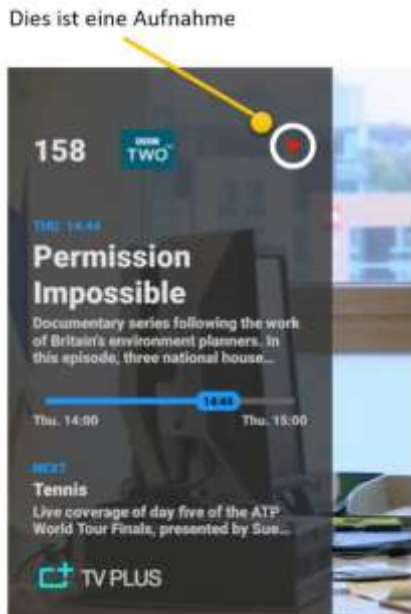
Dies ist eine Aufnahme

158

BBC TWO

THU. 14:44

Permission Impossible

Documentary series following the work of Britain's environment planners. In this episode, three national house...

14:44

Thu. 14:00

Thu. 15:00

NEXT

Tennis

Live coverage of day five of the ATP World Tour Finals, presented by Sue...

TV PLUS